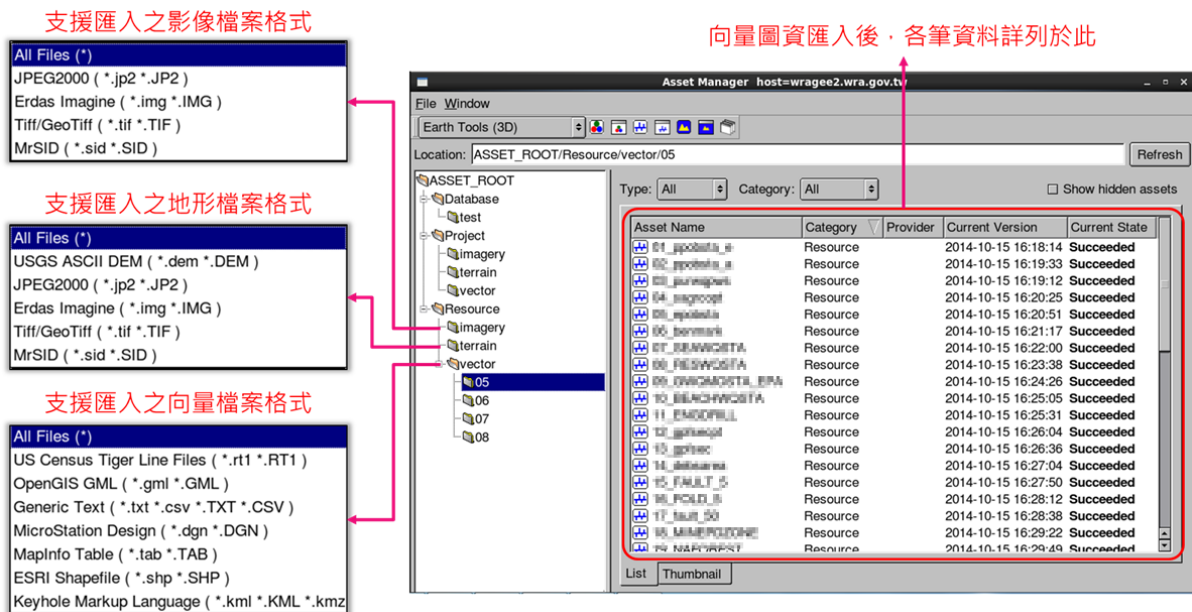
支援匯入之影像檔案格式

All Files (*)
JPEG2000 ( *.jp2 *.JP2 )
Erdas Imagine ( *.img *.IMG )
Tiff/GeoTiff ( *.tif *.TIF )
MrSID ( *.sid *.SID )

支援匯入之地形檔案格式

All Files (*)
USGS ASCII DEM ( *.dem *.DEM )
JPEG2000 ( *.jp2 *.JP2 )
Erdas Imagine ( *.img *.IMG )
Tiff/GeoTiff ( *.tif *.TIF )
MrSID ( *.sid *.SID )

支援匯入之向量檔案格式

All Files (*)
US Census Tiger Line Files ( *.rt1 *.RT1 )
OpenGIS GML ( *.gml *.GML )
Generic Text ( *.txt *.csv *.TXT *.CSV )
MicroStation Design ( *.dgn *.DGN )
MapInfo Table ( *.tab *.TAB )
ESRI Shapefile ( *.shp *.SHP )
Keyhole Markup Language ( *.kml *.KML *.kmz

向量圖資匯入後，各筆資料詳列於此

Asset Manager host=wragee2.wra.gov.tw

File Window

Earth Tools (3D)

Location: ASSET_ROOT/Resource/vector/05

Refresh

ASSET_ROOT
Database
test
Project
imagery
terrain
vector
Resource
imagery
terrain
vector
05
06
07
08

Type: All Category: All Show hidden assets

| Asset Name | Category | Provider | Current Version | Current State |
|---|---|---|---|---|
| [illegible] | Resource | | 2014-10-15 16:18:14 | Succeeded |
| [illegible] | Resource | | 2014-10-15 16:19:33 | Succeeded |
| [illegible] | Resource | | 2014-10-15 16:19:12 | Succeeded |
| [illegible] | Resource | | 2014-10-15 16:20:25 | Succeeded |
| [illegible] | Resource | | 2014-10-15 16:20:51 | Succeeded |
| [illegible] | Resource | | 2014-10-15 16:21:17 | Succeeded |
| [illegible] | Resource | | 2014-10-15 16:22:00 | Succeeded |
| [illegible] | Resource | | 2014-10-15 16:23:38 | Succeeded |
| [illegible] | Resource | | 2014-10-15 16:24:26 | Succeeded |
| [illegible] | Resource | | 2014-10-15 16:25:05 | Succeeded |
| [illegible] | Resource | | 2014-10-15 16:25:31 | Succeeded |
| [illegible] | Resource | | 2014-10-15 16:26:04 | Succeeded |
| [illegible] | Resource | | 2014-10-15 16:26:36 | Succeeded |
| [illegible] | Resource | | 2014-10-15 16:27:04 | Succeeded |
| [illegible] | Resource | | 2014-10-15 16:27:50 | Succeeded |
| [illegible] | Resource | | 2014-10-15 16:28:12 | Succeeded |
| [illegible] | Resource | | 2014-10-15 16:28:38 | Succeeded |
| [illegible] | Resource | | 2014-10-15 16:29:22 | Succeeded |
| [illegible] | Resource | | 2014-10-15 16:29:49 | Succeeded |

List Thumbnail